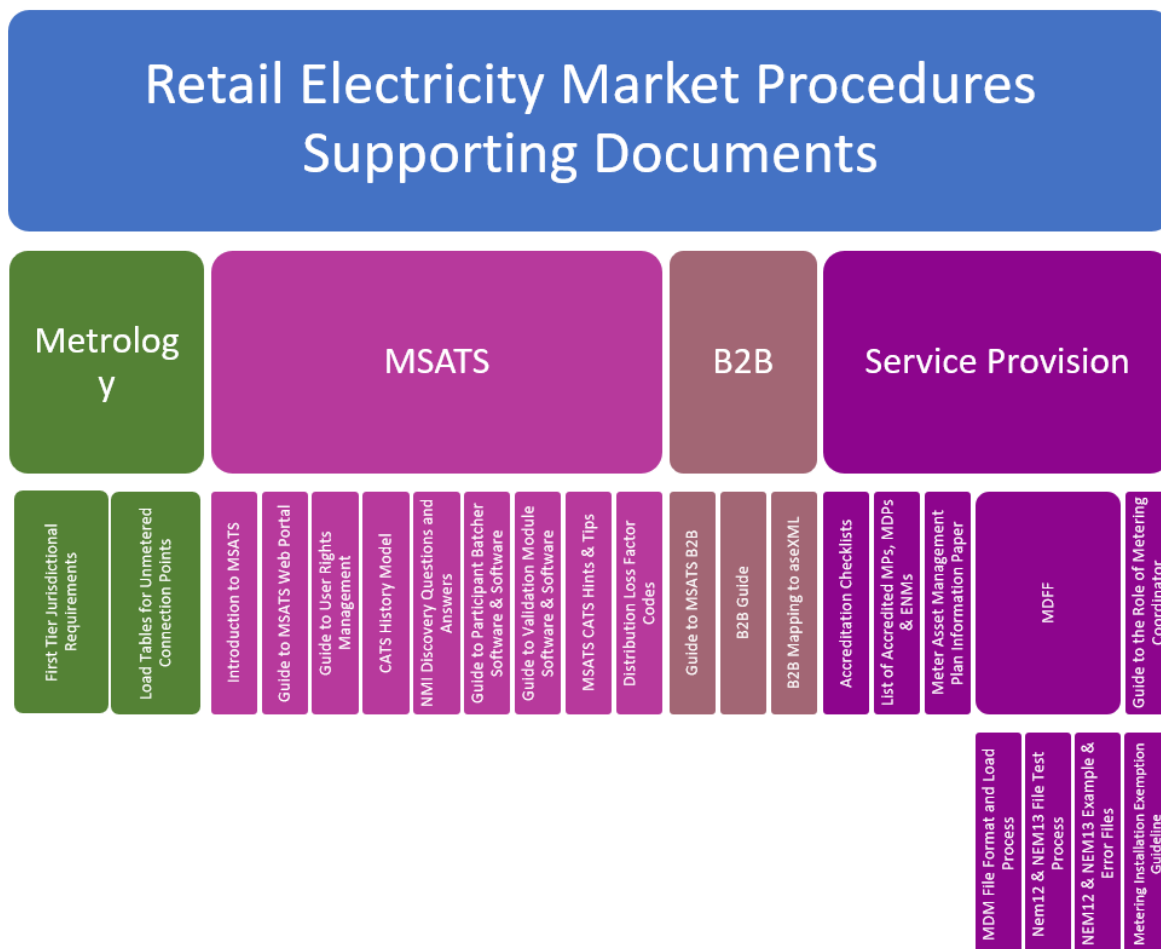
Retail Electricity Market Procedures Supporting Documents

Metrolog y

MSATS

B2B

Service Provision

First Tier Jurisdictional Requirements

Load Tables for Unmetered Connection Points

Introduction to MSATS

Guide to MSATS Web Portal

Guide to User Rights Management

CATS History Model

NMI Discovery Questions and Answers

Guide to Participant Batcher Software & Software

Guide to Validation Module Software & Software

MSATS CATS Hints & Tips

Distribution Loss Factor Codes

Guide to MSATS B2B

B2B Guide

B2B Mapping to aseXML

Accreditation Checklists

List of Accredited MPs, MDPs & ENMs

Meter Asset Management Plan Information Paper

MDFF

Guide to the Role of Metering Coordinator

MDM File Format and Load Process

Nem12 & NEM13 File Test Process

NEM12 & NEM13 Example & Error Files

Metering Installation Exemption Guideline